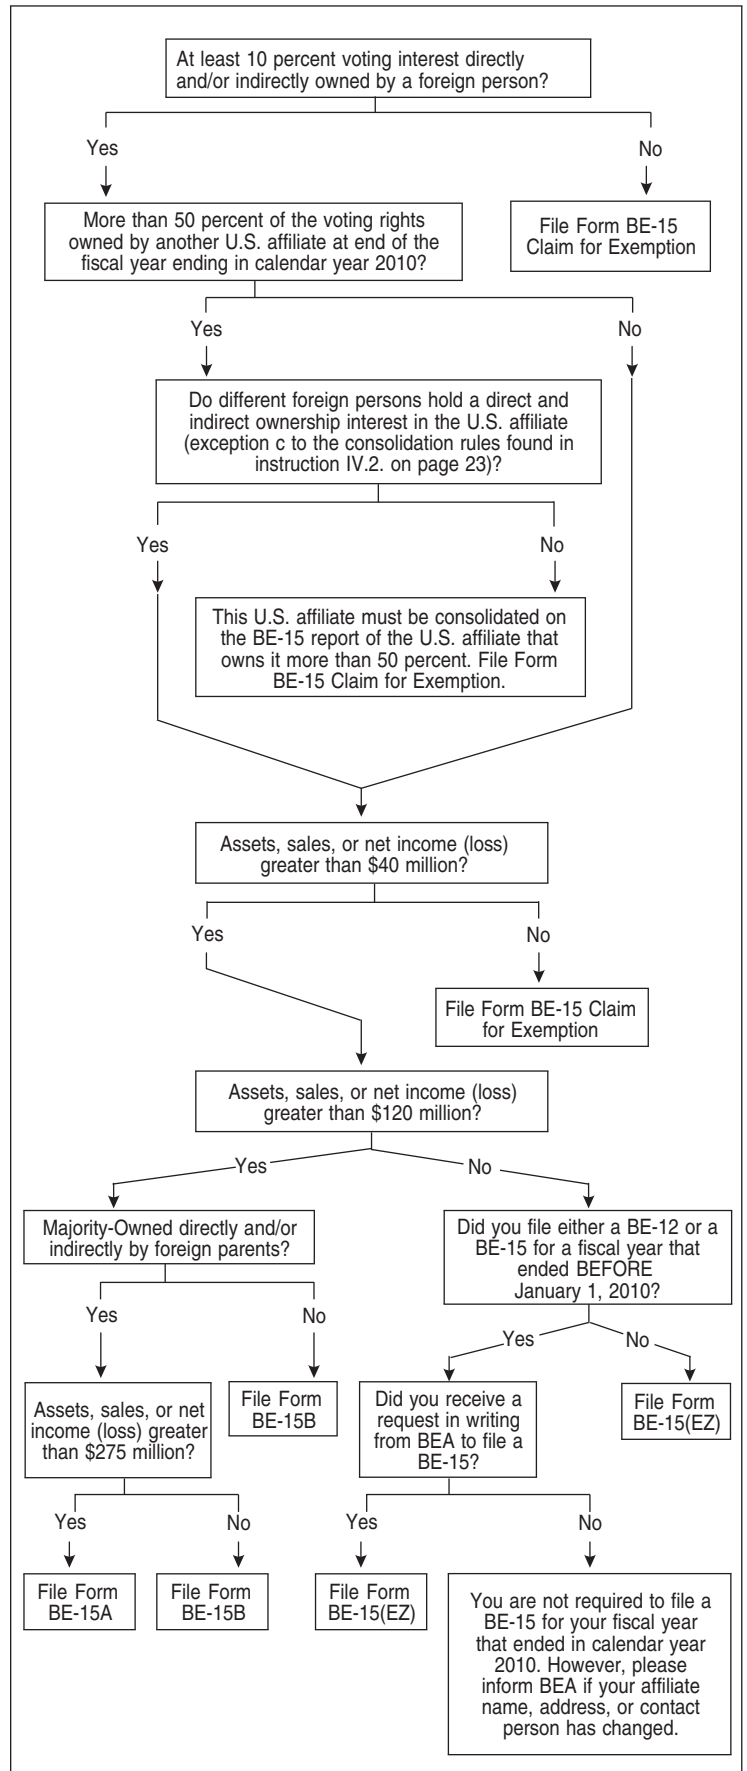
At least 10 percent voting interest directly and/or indirectly owned by a foreign person?

Yes

No

File Form BE-15 Claim for Exemption

More than 50 percent of the voting rights owned by another U.S. affiliate at end of the fiscal year ending in calendar year 2010?

Yes

No

Do different foreign persons hold a direct and indirect ownership interest in the U.S. affiliate (exception c to the consolidation rules found in instruction IV.2. on page 23)?

Yes

No

This U.S. affiliate must be consolidated on the BE-15 report of the U.S. affiliate that owns it more than 50 percent. File Form BE-15 Claim for Exemption.

Assets, sales, or net income (loss) greater than \$40 million?

Yes

No

File Form BE-15 Claim for Exemption

Assets, sales, or net income (loss) greater than \$120 million?

Yes

No

Majority-Owned directly and/or indirectly by foreign parents?

Yes

No

File Form BE-15B

Assets, sales, or net income (loss) greater than \$275 million?

Yes

No

File Form BE-15A

File Form BE-15B

Did you file either a BE-12 or a BE-15 for a fiscal year that ended BEFORE January 1, 2010?

Yes

No

File Form BE-15(EZ)

Did you receive a request in writing from BEA to file a BE-15?

Yes

No

File Form BE-15(EZ)

You are not required to file a BE-15 for your fiscal year that ended in calendar year 2010. However, please inform BEA if your affiliate name, address, or contact person has changed.